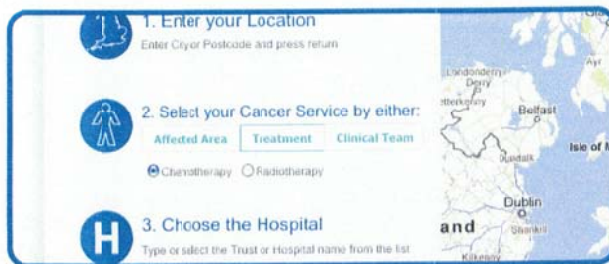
1. Enter your Location

Enter City or Postcode and press return

2. Select your Cancer Service by either:

Affected Area | Treatment | Clinical Team

Chemotherapy Radiotherapy

H

3. Choose the Hospital

Type or select the Trust or Hospital name from the list

Londonderry Derry
Letterkenny
Belfast
Ayr
Isle of M
Dundalk
Dublin
and
Kildare
Shankill
Kilkenny